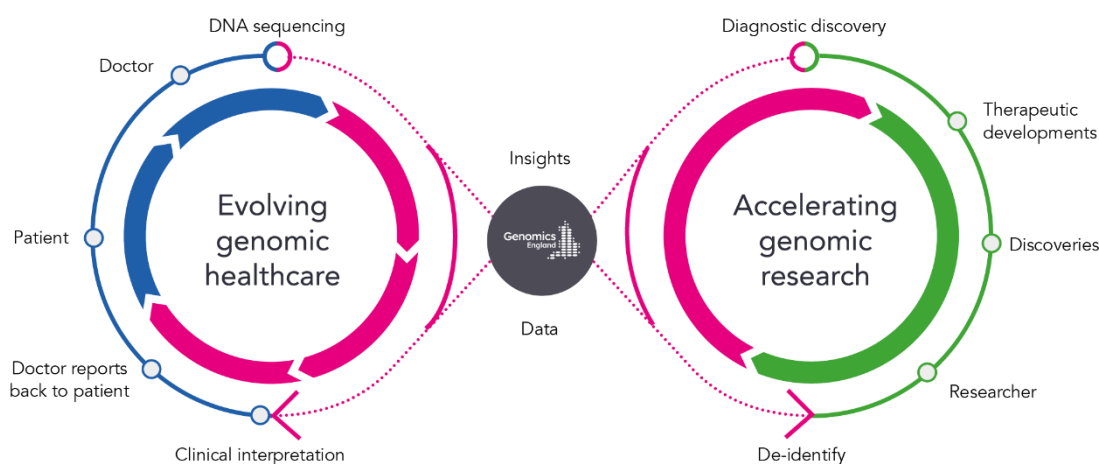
DNA sequencing

Doctor

Patient

Doctor reports back to patient

Clinical interpretation

Evolving genomic healthcare

Insights

Genomics England

Data

Diagnostic discovery

Therapeutic developments

Discoveries

Researcher

De-identify

Accelerating genomic research